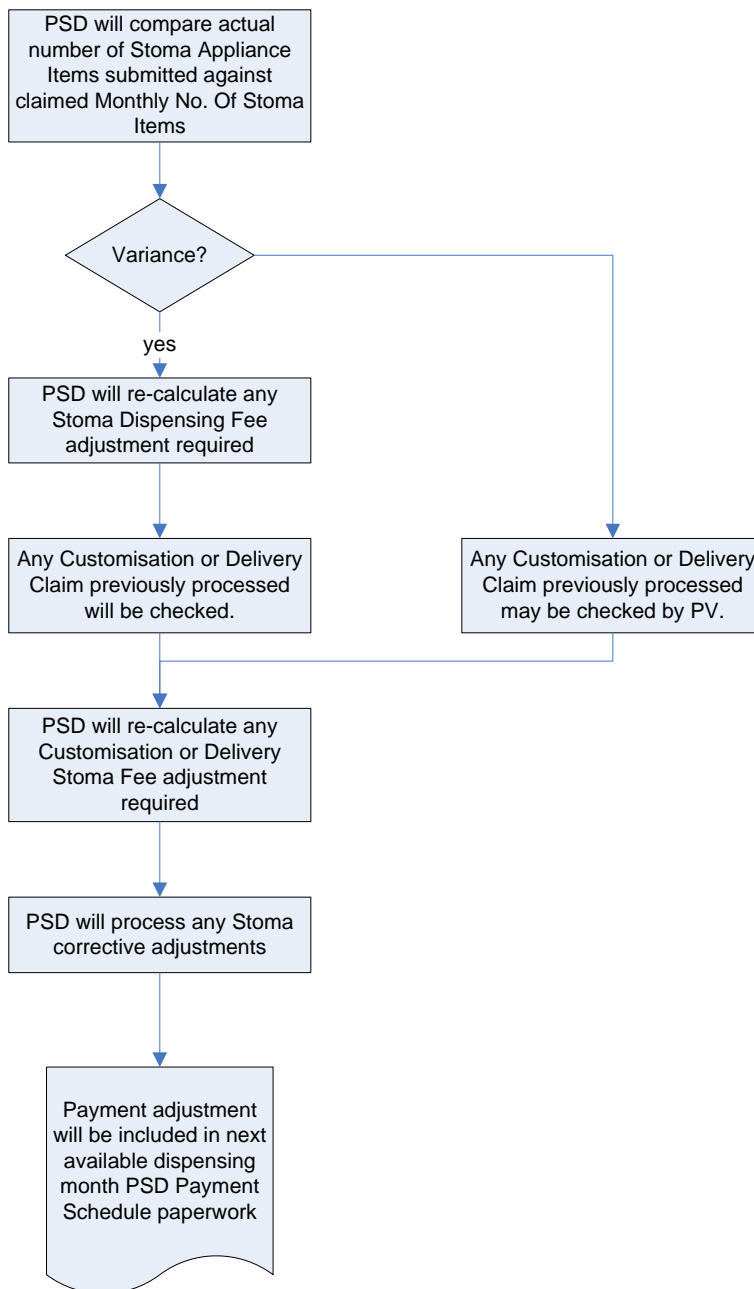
PSD will compare actual number of Stoma Appliance Items submitted against claimed Monthly No. Of Stoma Items

Variance?

yes

PSD will re-calculate any Stoma Dispensing Fee adjustment required

Any Customisation or Delivery Claim previously processed will be checked.

Any Customisation or Delivery Claim previously processed may be checked by PV.

PSD will re-calculate any Customisation or Delivery Stoma Fee adjustment required

PSD will process any Stoma corrective adjustments

Payment adjustment will be included in next available dispensing month PSD Payment Schedule paperwork